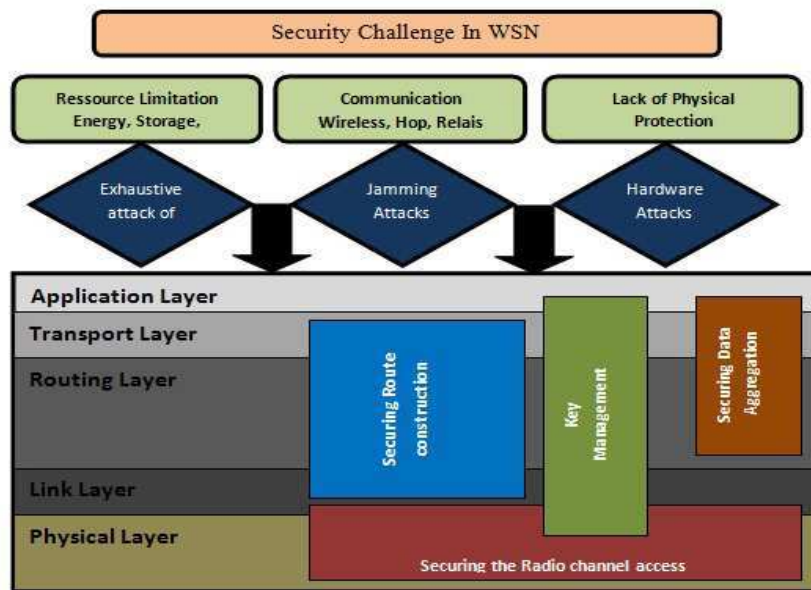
Security Challenge In WSN

Ressource Limitation Energy, Storage,

Communication Wireless, Hop, Relais

Lack of Physical Protection

Exhaustive attack of

Jamming Attacks

Hardware Attacks

Application Layer

Transport Layer

Routing Layer

Link Layer

Physical Layer

Securing Route construction

Key Management

Securing Data Aggregation

Securing the Radio channel access